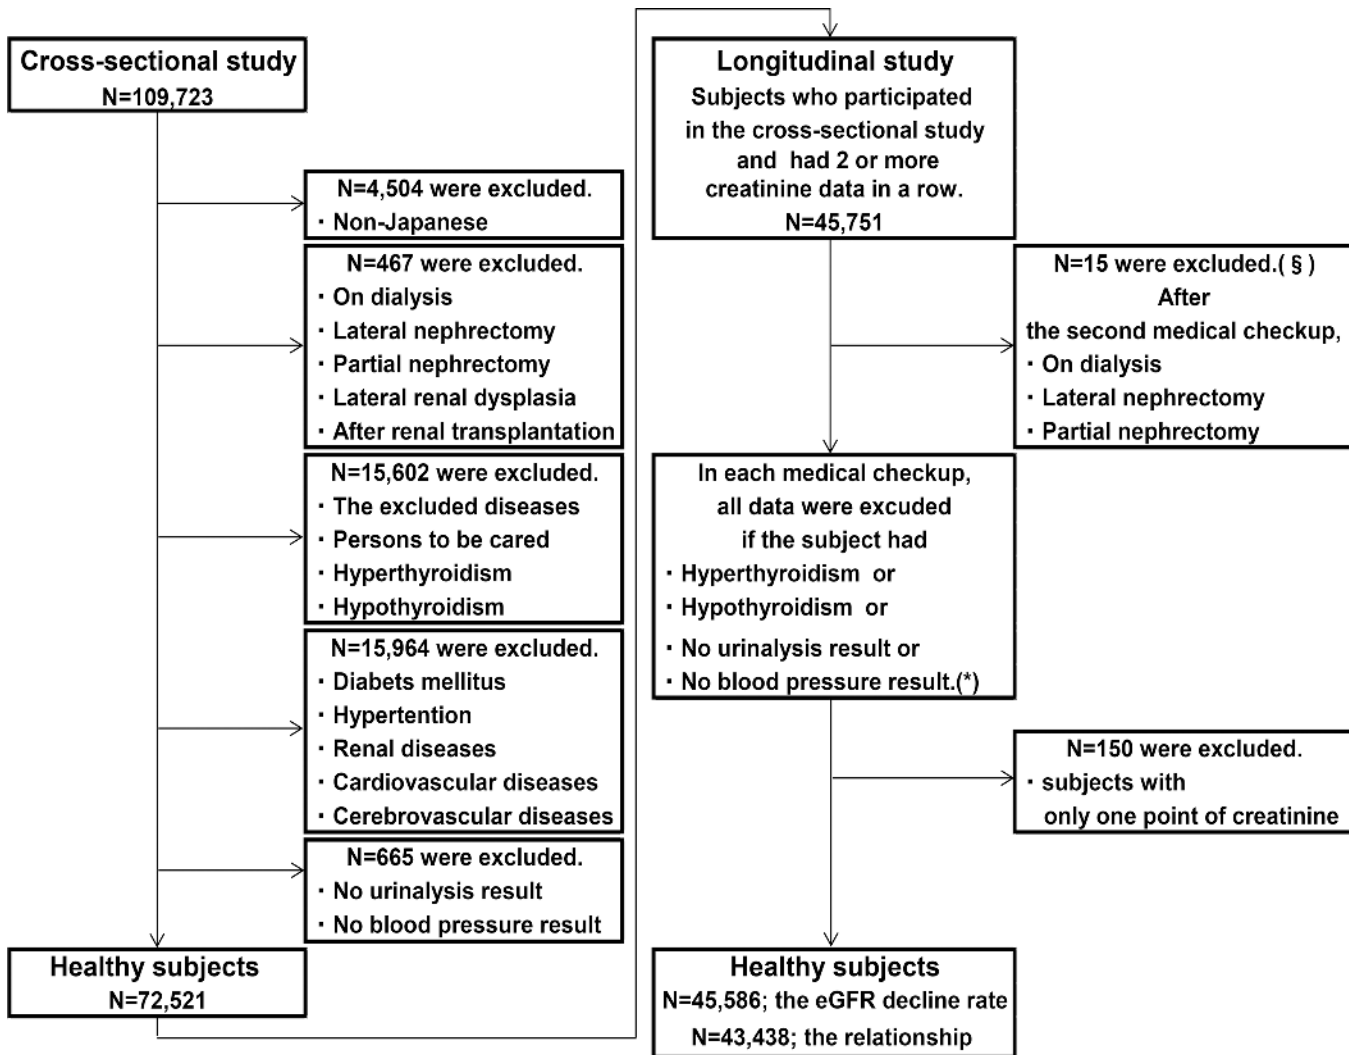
Cross-sectional study
N=109,723

N=4,504 were excluded.
・Non-Japanese

N=467 were excluded.
・On dialysis
・Lateral nephrectomy
・Partial nephrectomy
・Lateral renal dysplasia
・After renal transplantation

N=15,602 were excluded.
・The excluded diseases
・Persons to be cared
・Hyperthyroidism
・Hypothyroidism

N=15,964 were excluded.
・Diabets mellitus
・Hypertention
・Renal diseases
・Cardiovascular diseases
・Cerebrovascular diseases

N=665 were excluded.
・No urinalysis result
・No blood pressure result

Healthy subjects
N=72,521

Longitudinal study
Subjects who participated in the cross-sectional study and had 2 or more creatinine data in a row.
N=45,751

N=15 were excluded.(§)
After the second medical checkup,
・On dialysis
・Lateral nephrectomy
・Partial nephrectomy

In each medical checkup, all data were excuded if the subject had
・Hyperthyroidism or
・Hypothyroidism or
・No urinalysis result or
・No blood pressure result.(*)

N=150 were excluded.
・subjects with only one point of creatinine

Healthy subjects
N=45,586; the eGFR decline rate
N=43,438; the relationship